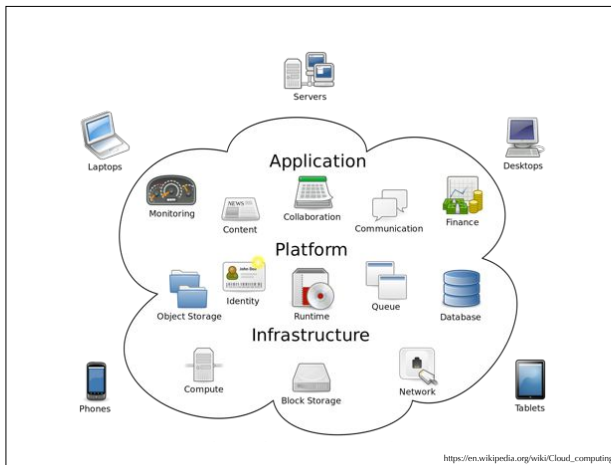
Servers

Laptops

Desktops

Application

Monitoring

Content

Collaboration

Communication

Finance

Platform

Identity

Object Storage

Runtime

Queue

Database

Infrastructure

Compute

Block Storage

Network

Phones

Tablets

NEWS

https://en.wikipedia.org/wiki/Cloud_computing